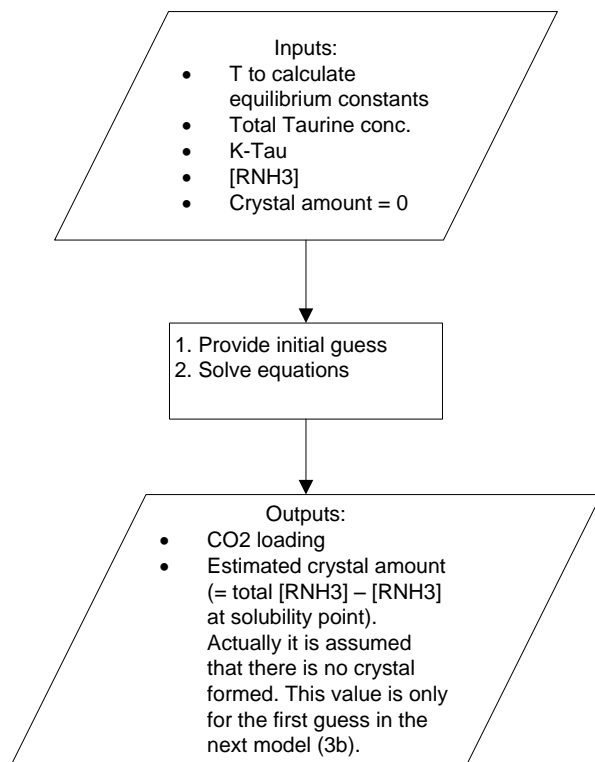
Inputs:

- T to calculate equilibrium constants
- Total Taurine conc.
- K-Tau
- [RNH3]
- Crystal amount = 0

1. Provide initial guess
2. Solve equations

Outputs:

- CO2 loading
- Estimated crystal amount (= total [RNH3] – [RNH3] at solubility point). Actually it is assumed that there is no crystal formed. This value is only for the first guess in the next model (3b).